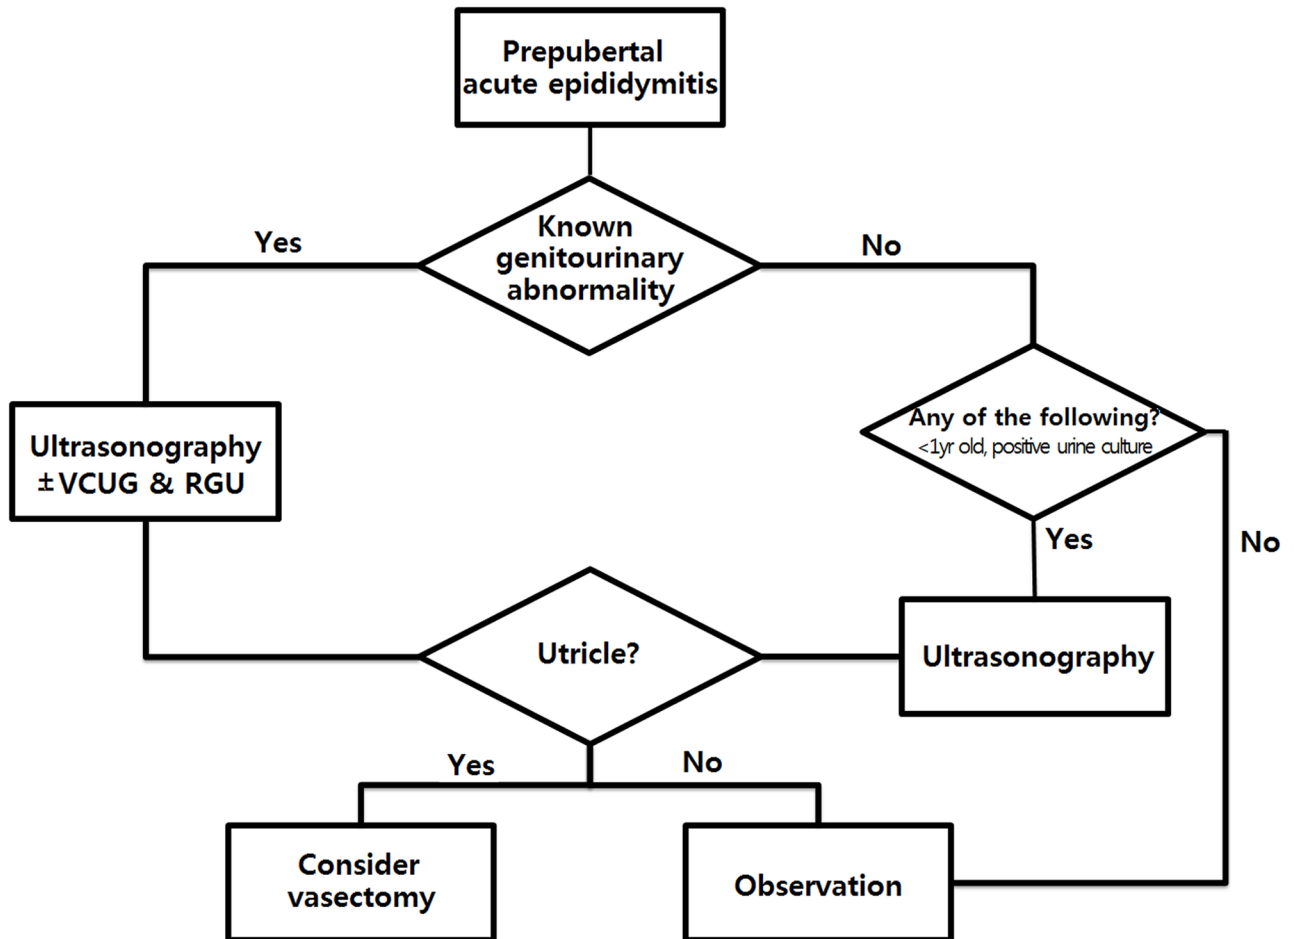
Prepubertal acute epididymitis

Known genitourinary abnormality

Yes

No

Ultrasonography ±VCUG & RGU

Any of the following?
<1yr old, positive urine culture

Yes

No

Utricle?

Ultrasonography

Yes

No

Consider vasectomy

Observation